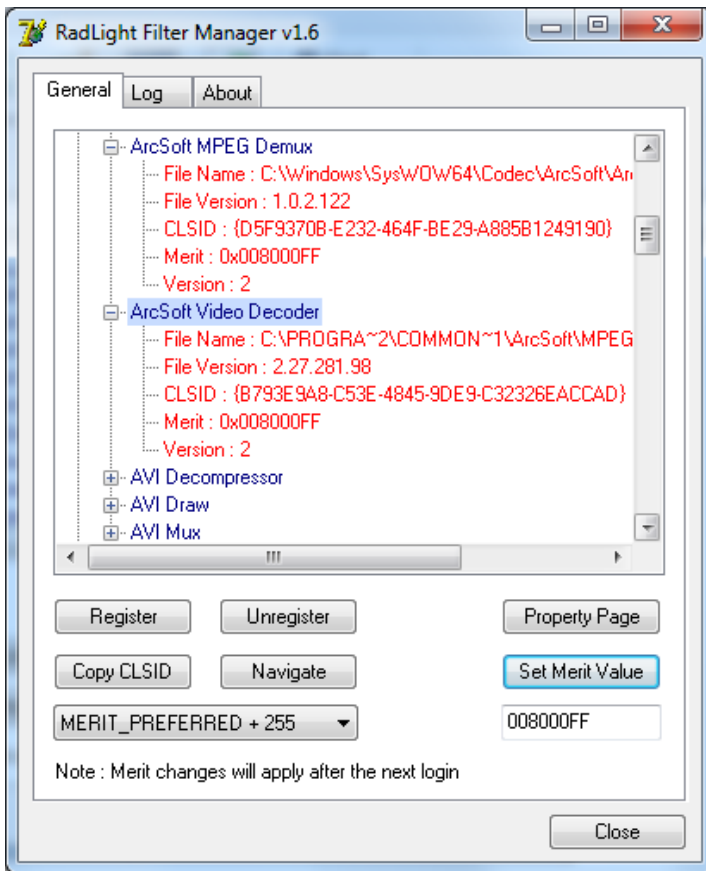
RadLight Filter Manager v1.6

General Log About

ArcSoft MPEG Demux
File Name : C:\Windows\SysWOW64\Codec\ArcSoft\Ar
File Version : 1.0.2.122
CLSID : {D5F9370B-E232-464F-BE29-A885B1249190}
Merit : 0x008000FF
Version : 2
ArcSoft Video Decoder
File Name : C:\PROGRA~2\COMMON~1\ArcSoft\MPEG
File Version : 2.27.281.98
CLSID : {B793E9A8-C53E-4845-9DE9-C32326EACCAD}
Merit : 0x008000FF
Version : 2
AVI Decompressor
AVI Draw
AVI Mux

Register Unregister Property Page

Copy CLSID Navigate Set Merit Value

MERIT_PREFERRED + 255 008000FF

Note : Merit changes will apply after the next login

Close